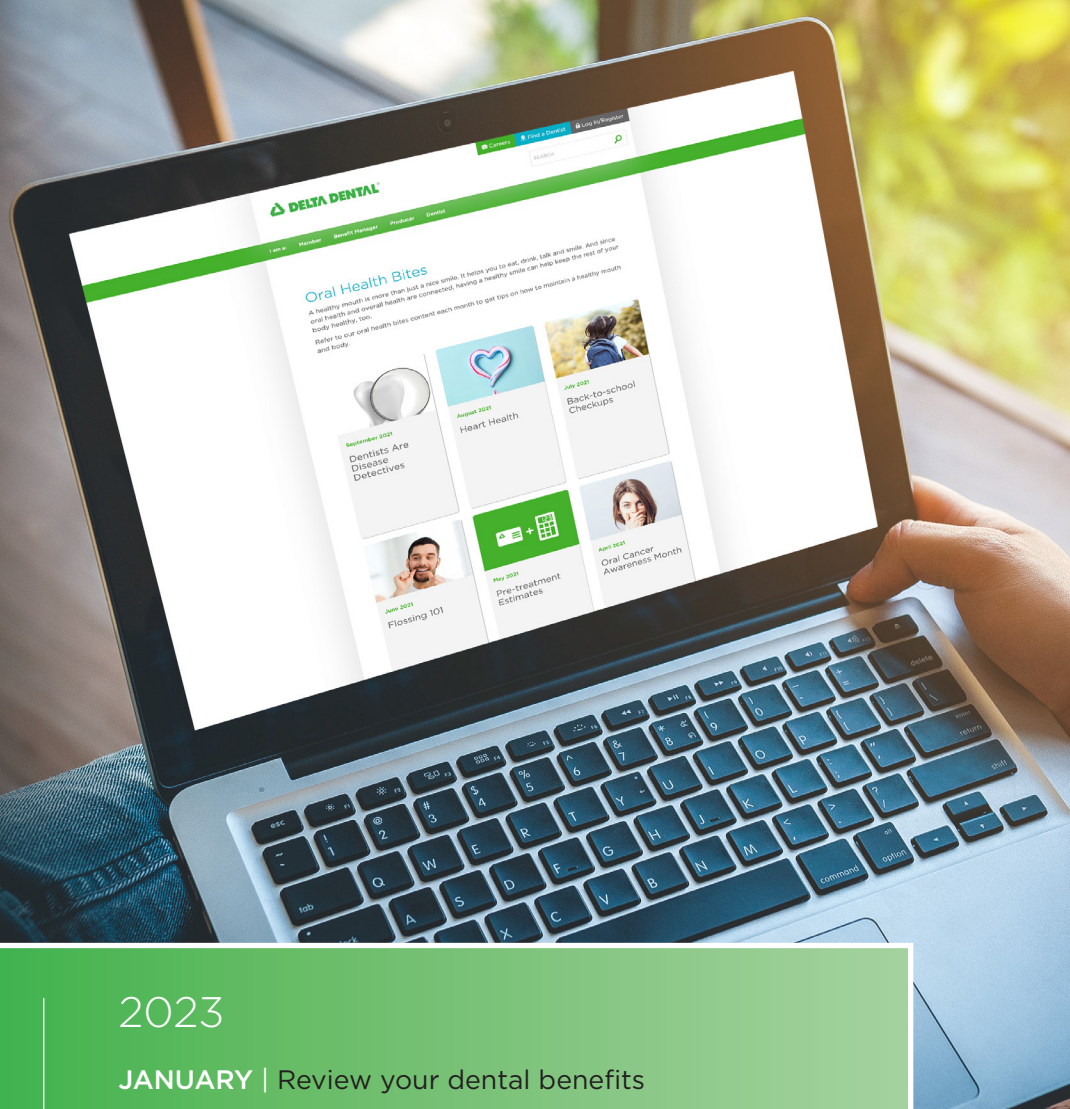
Careers Find a Dentist Log In/Register

SEARCH

DELTA DENTAL

I am a: Member Benefit Manager Producer Dentist

Oral Health Bites

A healthy mouth is more than just a nice smile. It helps you to eat, drink, talk and smile. And since oral health and overall health are connected, having a healthy smile can help keep the rest of your body healthy, too.

Refer to our oral health bites content each month to get tips on how to maintain a healthy mouth and body.

September 2021
Dentists Are Disease Detectives

August 2021
Heart Health

July 2021
Back-to-school Checkups

June 2021
Flossing 101

May 2021
Pre-treatment Estimates

April 2021
Oral Cancer Awareness Month

2023

JANUARY | Review your dental benefits